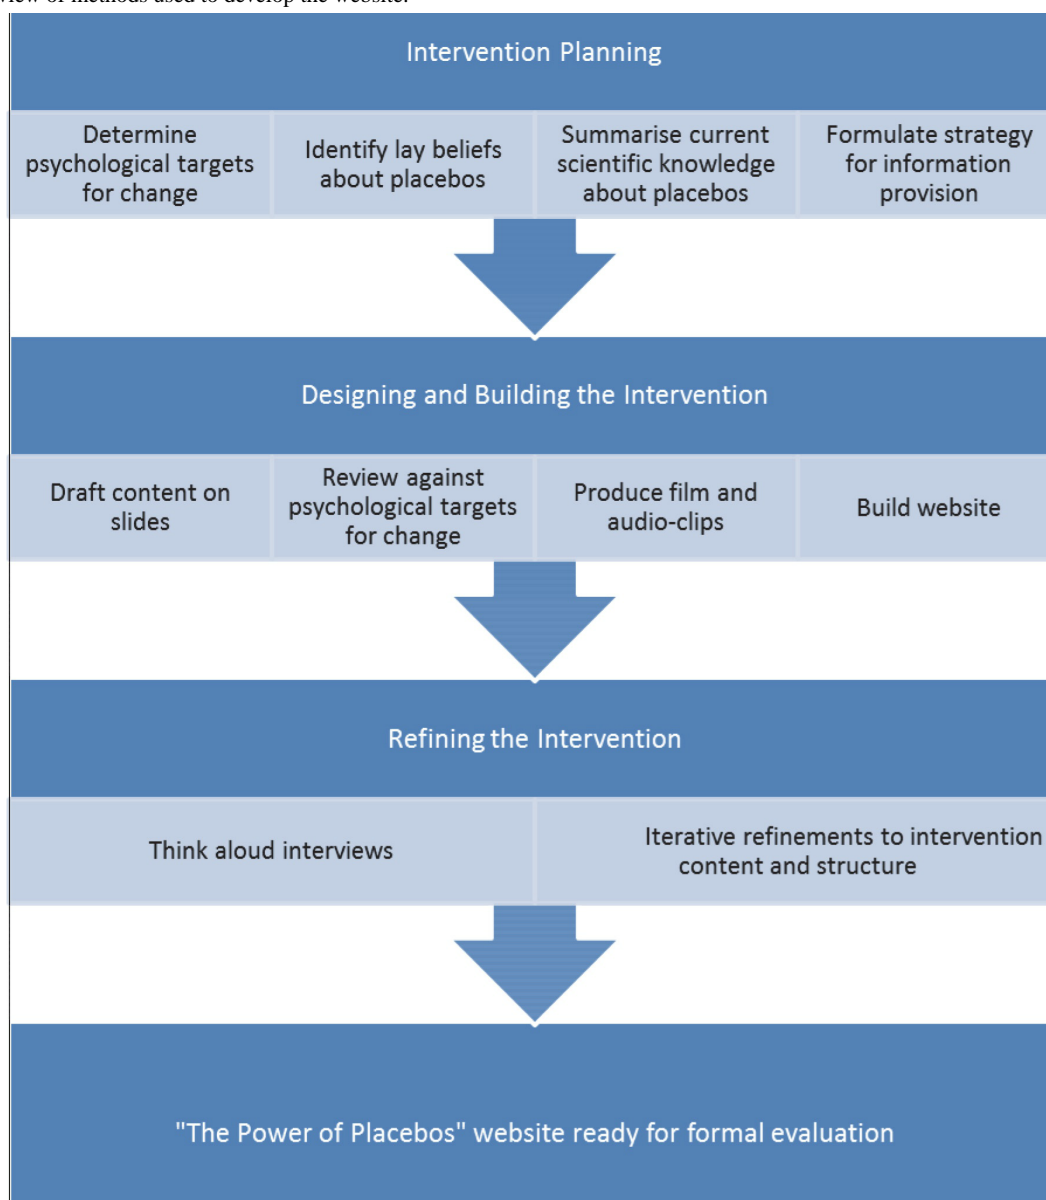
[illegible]view of methods used to develop the website.

Intervention Planning

Determine psychological targets for change

Identify lay beliefs about placebos

Summarise current scientific knowledge about placebos

Formulate strategy for information provision

Designing and Building the Intervention

Draft content on slides

Review against psychological targets for change

Produce film and audio-clips

Build website

Refining the Intervention

Think aloud interviews

Iterative refinements to intervention content and structure

"The Power of Placebos" website ready for formal evaluation